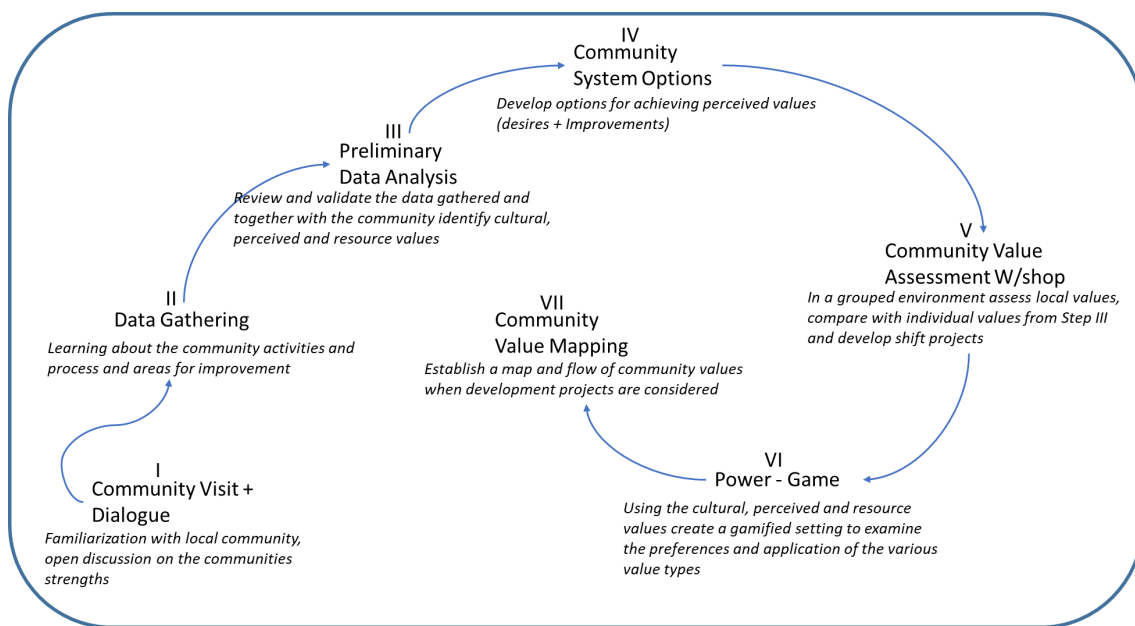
I
Community Visit + Dialogue

Familiarization with local community, open discussion on the communities strengths

II
Data Gathering

Learning about the community activities and process and areas for improvement

III
Preliminary Data Analysis

Review and validate the data gathered and together with the community identify cultural, perceived and resource values

IV
Community System Options

Develop options for achieving perceived values (desires + Improvements)

V
Community Value Assessment W/shop

In a grouped environment assess local values, compare with individual values from Step III and develop shift projects

VI
Power - Game

Using the cultural, perceived and resource values create a gamified setting to examine the preferences and application of the various value types

VII
Community Value Mapping

Establish a map and flow of community values when development projects are considered